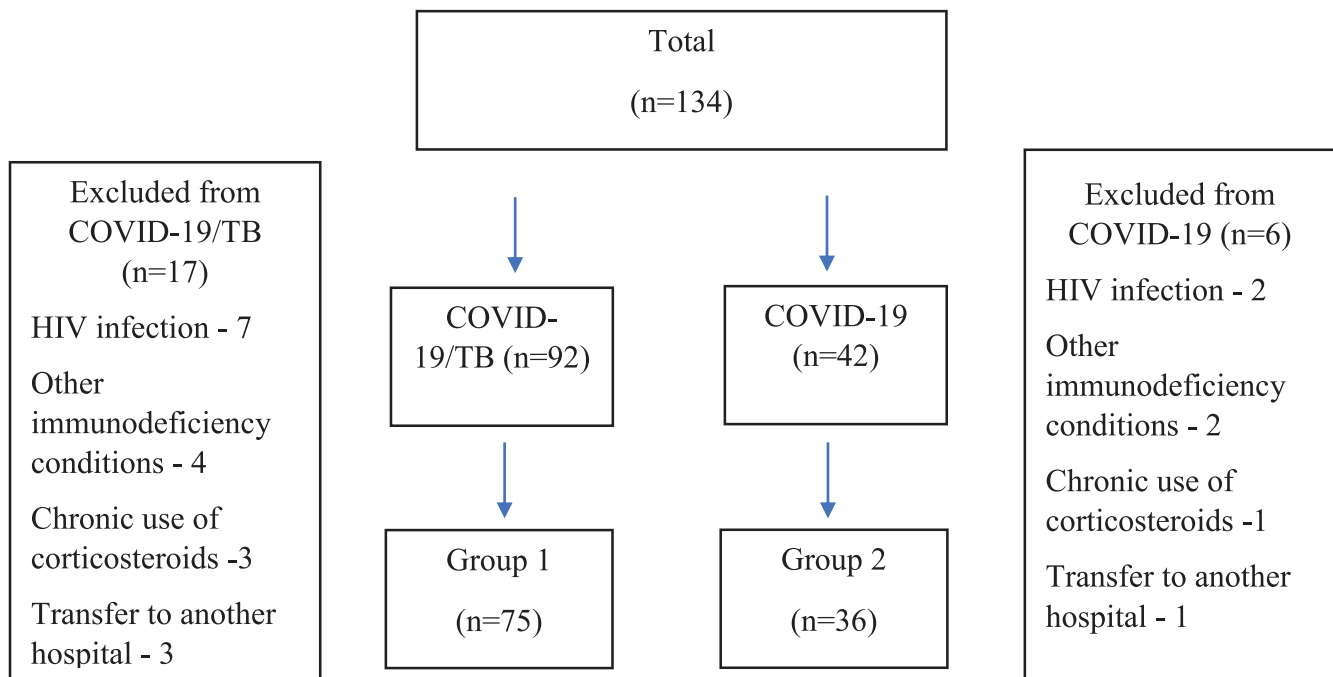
Total

(n=134)

Excluded from COVID-19/TB (n=17)

HIV infection - 7

Other immunodeficiency conditions - 4

Chronic use of corticosteroids -3

Transfer to another hospital - 3

COVID-19/TB (n=92)

COVID-19 (n=42)

Group 1

(n=75)

Group 2

(n=36)

Excluded from COVID-19 (n=6)

HIV infection - 2

Other immunodeficiency conditions - 2

Chronic use of corticosteroids -1

Transfer to another hospital - 1